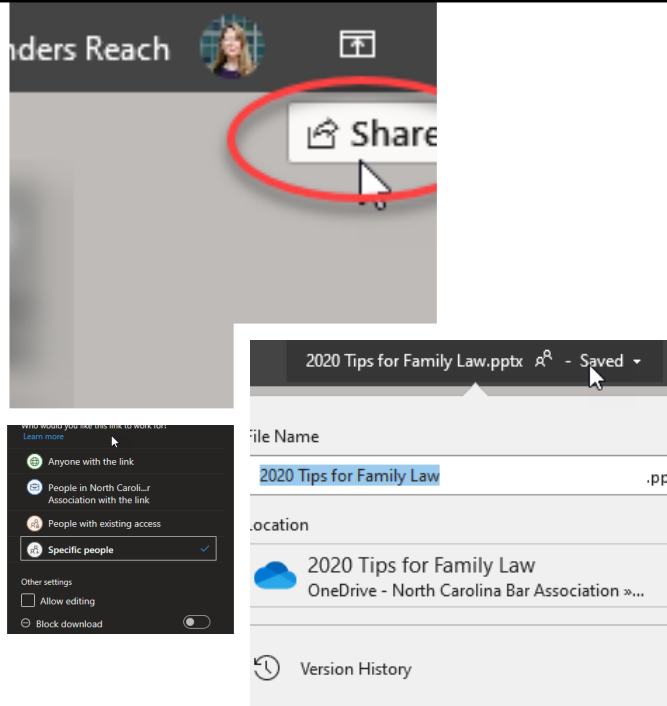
nders Reach

Share

Who would you like this link to work for?
Learn more

Anyone with the link

People in North Caroli...r Association with the link

People with existing access

Specific people

Other settings

Allow editing

Block download

2020 Tips for Family Law.pptx - Saved

File Name

2020 Tips for Family Law

.pp

Location

2020 Tips for Family Law

OneDrive - North Carolina Bar Association »...

Version History